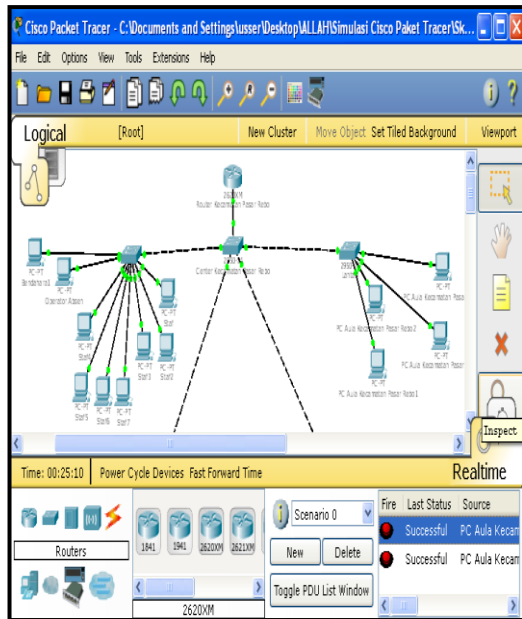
Cisco Packet Tracer - C:\Documents and Settings\usser\Desktop\ALLAH\Simulasi Cisco Paket Tracer\Sk...

File Edit Options View Tools Extensions Help

Logical [Root] New Cluster Move Object Set Tiled Background Viewport

2620XM
Router Kecamatan Pasar Rebo

Center Kecamatan Pasar Rebo

PC-PT
Bendahara1

PC-PT
Operator Absen

PC-PT
Staf

PC-PT
Staf4

PC-PT
Staf3

PC-PT
Staf2

PC-PT
Staf5

PC-PT
Staf6

PC-PT
Staf7

2950
Aula

PC-PT
PC Aula Kecamatan Pasar

PC-PT
PC Aula Kecamatan Pasar2

PC-PT
PC Aula Kecamatan Pasar

PC-PT
PC Aula Kecamatan Pasar1

Inspect

Time: 00:25:10 Power Cycle Devices Fast Forward Time

Realtime

Routers

1841 1941 2620XM 2621XM

2620XM

Scenario 0

New Delete

Toggle PDU List Window

| Fire | Last Status | Source |
|---|---|---|
| | Successful | PC Aula Kecam |
| | Successful | PC Aula Kecam |